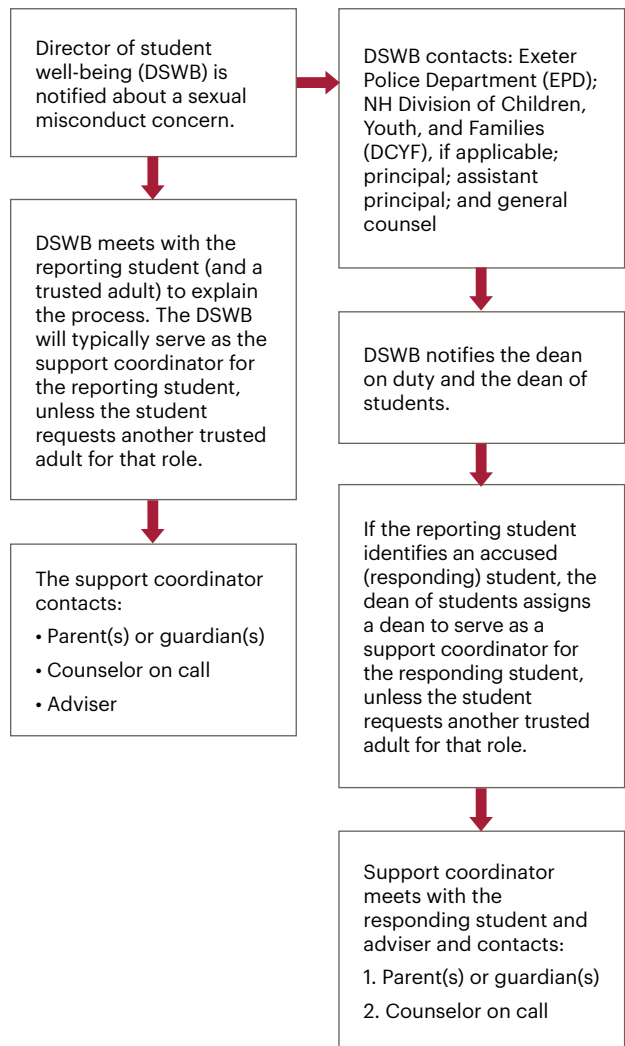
Director of student well-being (DSWB) is notified about a sexual misconduct concern.

DSWB meets with the reporting student (and a trusted adult) to explain the process. The DSWB will typically serve as the support coordinator for the reporting student, unless the student requests another trusted adult for that role.

The support coordinator contacts:

• Parent(s) or guardian(s)

• Counselor on call

• Adviser

DSWB contacts: Exeter Police Department (EPD); NH Division of Children, Youth, and Families (DCYF), if applicable; principal; assistant principal; and general counsel

DSWB notifies the dean on duty and the dean of students.

If the reporting student identifies an accused (responding) student, the dean of students assigns a dean to serve as a support coordinator for the responding student, unless the student requests another trusted adult for that role.

Support coordinator meets with the responding student and adviser and contacts:

1. Parent(s) or guardian(s)

2. Counselor on call